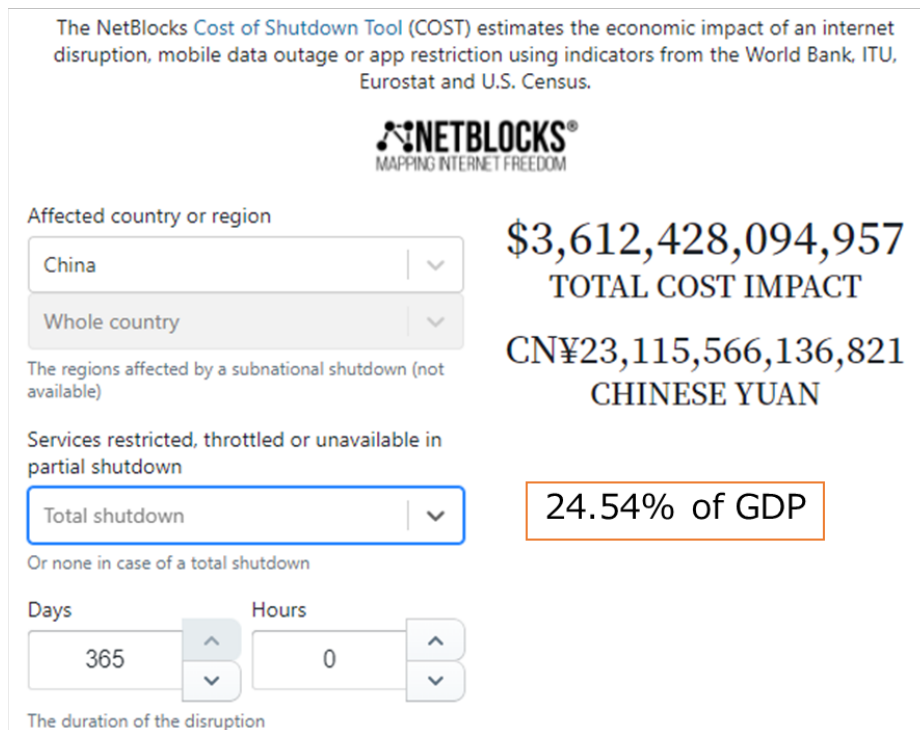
The NetBlocks Cost of Shutdown Tool (COST) estimates the economic impact of an internet disruption, mobile data outage or app restriction using indicators from the World Bank, ITU, Eurostat and U.S. Census.

NETBLOCKS®
MAPPING INTERNET FREEDOM

Affected country or region

China

Whole country

The regions affected by a subnational shutdown (not available)

Services restricted, throttled or unavailable in partial shutdown

Total shutdown

Or none in case of a total shutdown

Days

365

Hours

0

The duration of the disruption

$3,612,428,094,957
TOTAL COST IMPACT

CN¥23,115,566,136,821
CHINESE YUAN

24.54% of GDP